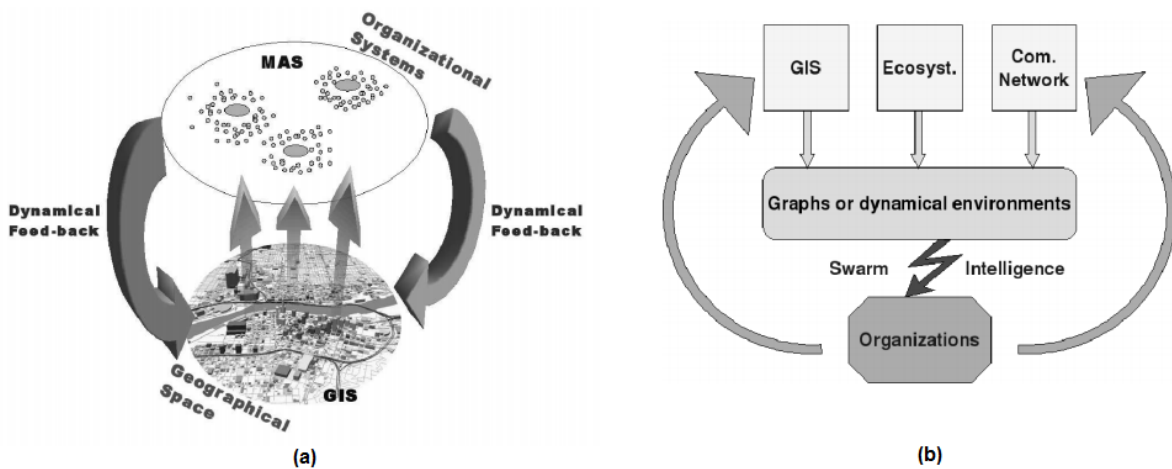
Organizational Systems

MAS

Dynamical Feed-back

Dynamical Feed-back

Geographical Space

GIS

(a)

GIS

Ecosyst.

Com. Network

Graphs or dynamical environments

Swarm

Intelligence

Organizations

(b)